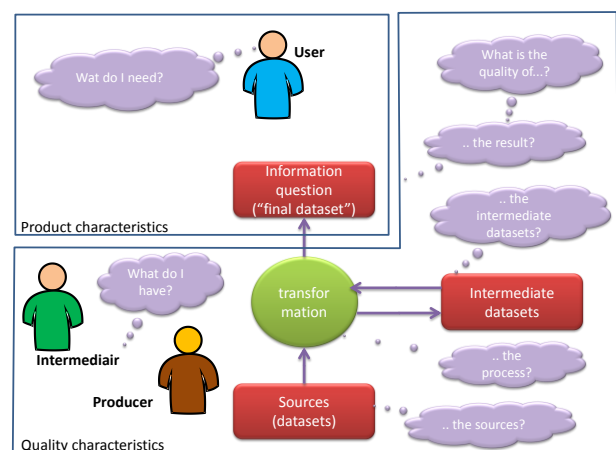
Wat do I need?

User

What is the quality of...?

.. the result?

Information question ("final dataset")

Product characteristics

.. the intermediate datasets?

What do I have?

transfor mation

Intermediate datasets

Intermediair

.. the process?

Producer

Sources (datasets)

.. the sources?

Quality characteristics